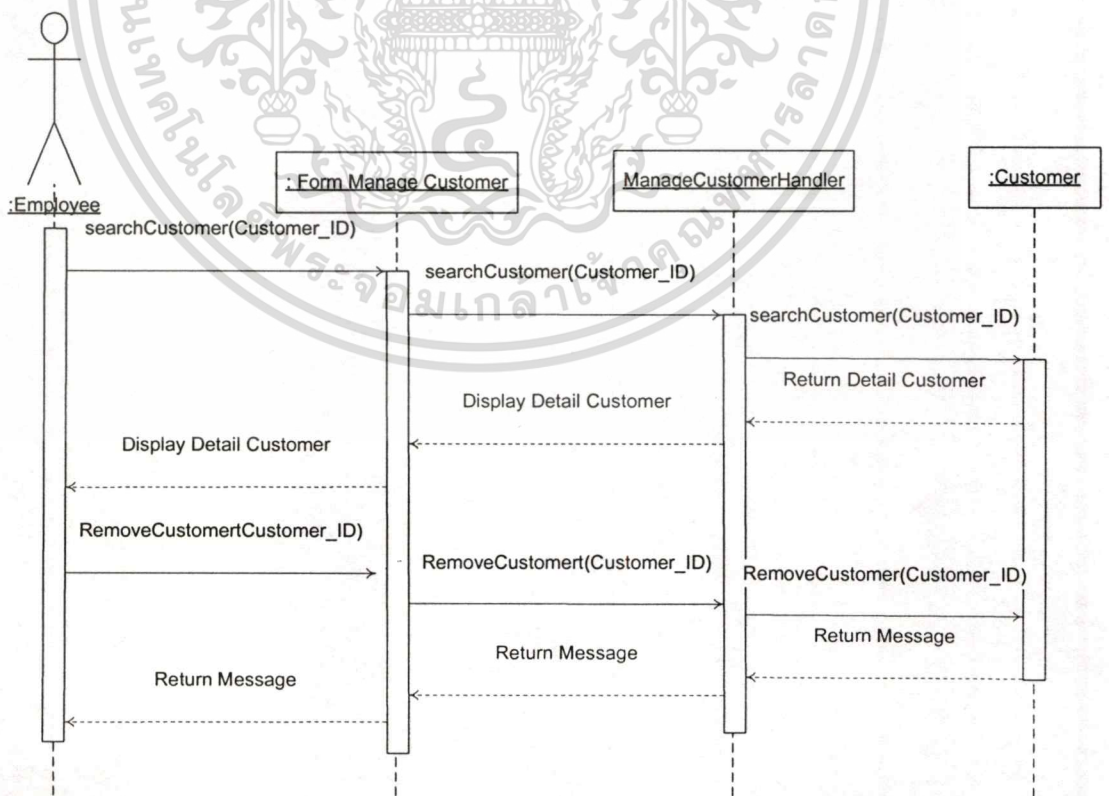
:Employee

: Form Manage Customer

ManageCustomerHandler

:Customer

searchCustomer(Customer_ID)

searchCustomer(Customer_ID)

searchCustomer(Customer_ID)

Return Detail Customer

Display Detail Customer

Display Detail Customer

RemoveCustomertCustomer_ID)

RemoveCustomert(Customer_ID)

RemoveCustomer(Customer_ID)

Return Message

Return Message

Return Message